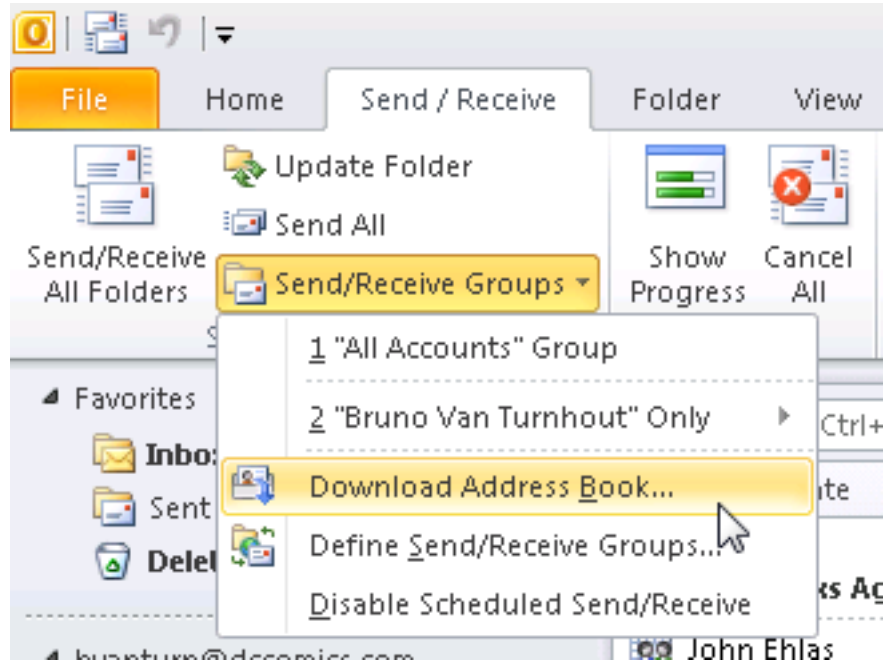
File

Home

Send / Receive

Folder

View

Send/Receive All Folders

Update Folder

Send All

Send/Receive Groups

Show Progress

Cancel All

1 "All Accounts" Group

2 "Bruno Van Turnhout" Only

Download Address Book...

Define Send/Receive Groups...

Disable Scheduled Send/Receive

Favorites

Inbo

Sent

Delet

Ctrl+

te

ks Ag

John Ehlas

bvanturn@dccomics.com